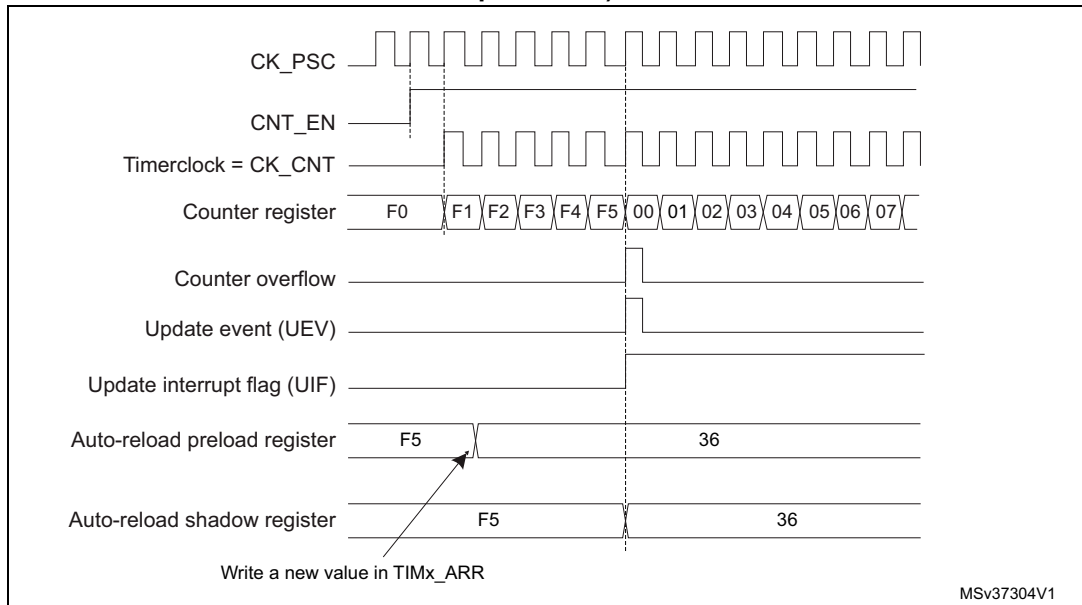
CK_PSC

CNT_EN

Timerclock = CK_CNT

Counter register F0 F1 F2 F3 F4 F5 00 01 02 03 04 05 06 07

Counter overflow

Update event (UEV)

Update interrupt flag (UIF)

Auto-reload preload register F5 36

Auto-reload shadow register F5 36

Write a new value in TIMx_ARR

MSv37304V1